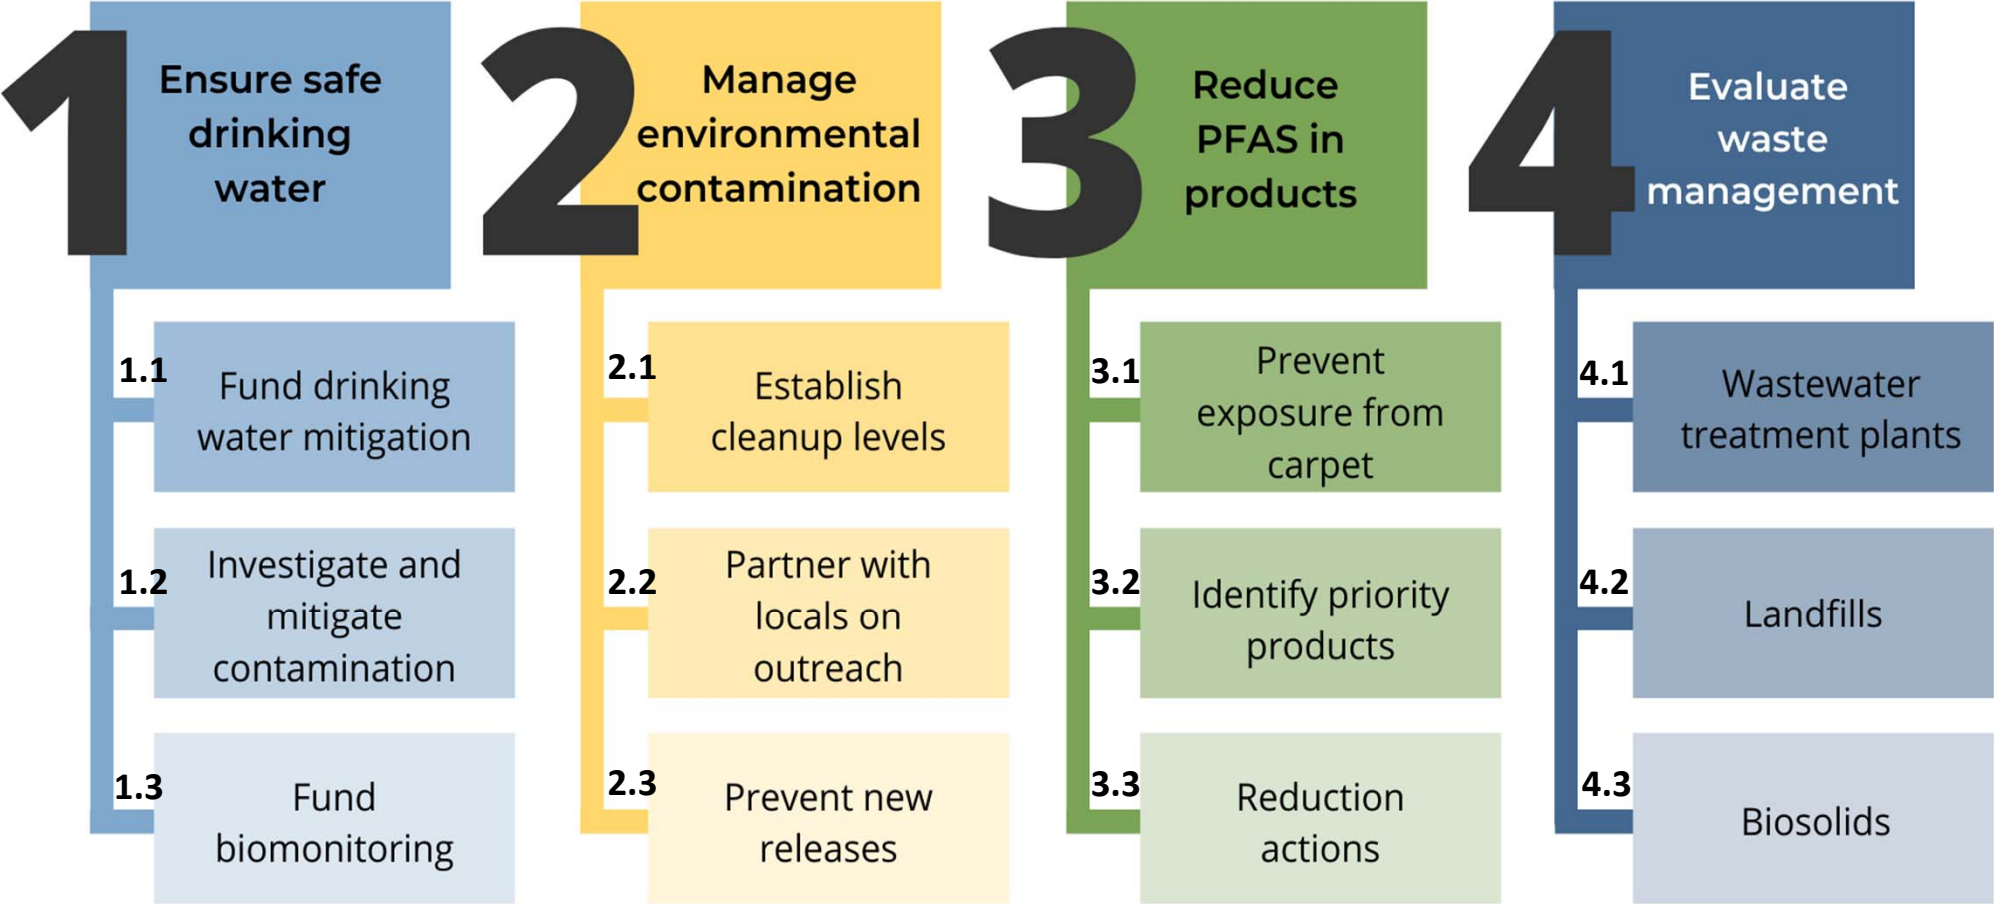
1 Ensure safe drinking water

1.1 Fund drinking water mitigation

1.2 Investigate and mitigate contamination

1.3 Fund biomonitoring

2 Manage environmental contamination

2.1 Establish cleanup levels

2.2 Partner with locals on outreach

2.3 Prevent new releases

3 Reduce PFAS in products

3.1 Prevent exposure from carpet

3.2 Identify priority products

3.3 Reduction actions

4 Evaluate waste management

4.1 Wastewater treatment plants

4.2 Landfills

4.3 Biosolids